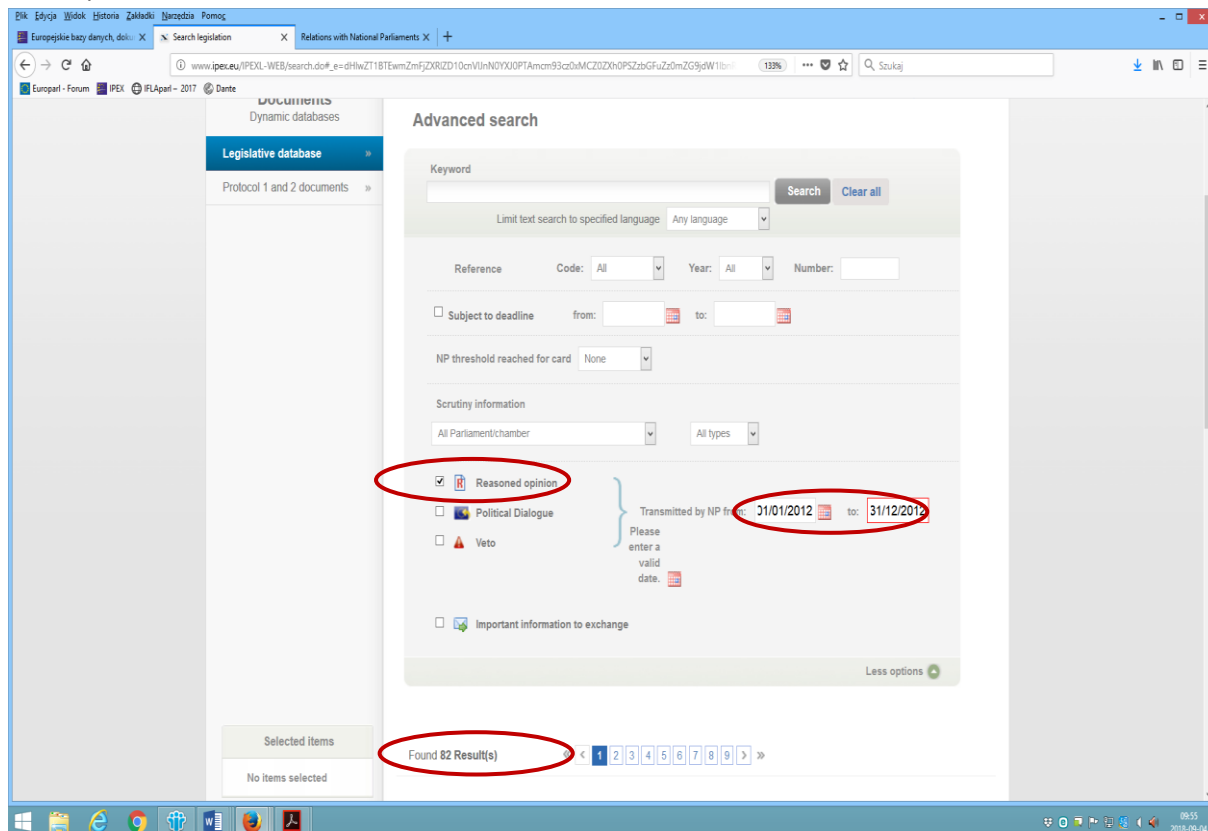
Plik Edycja Widok Historia Zakładki Narzędzia Pomoc

Europejskie bazy danych, doku ×
Search legislation ×
Relations with National Parliaments ×
+

www.ipex.eu/IPEXL-WEB/search.do#_e=dHlwZT1BTEwmZmFjZXRlZD10cnVlJnN0YXJ0PTAmcm93cz0xMCZ0ZXh0PSZzbGFuZz0mZG9jdW1lbn
133%
Szukaj

Europarl - Forum
IPEX
IFLApar – 2017
Dante

Documents
Dynamic databases

Legislative database »

Protocol 1 and 2 documents »

Advanced search

Keyword

Search
Clear all

Limit text search to specified language
Any language

Reference
Code:
All
Year:
All
Number:

Subject to deadline
from:
to:

NP threshold reached for card
None

Scrutiny information

All Parliament/chamber
All types

Reasoned opinion

Political Dialogue

Veto

Transmitted by NP from:
01/01/2012
to:
31/12/2012

Please enter a valid date.

Important information to exchange

Less options

Selected items

No items selected

Found 82 Result(s)

« ‹ 1 2 3 4 5 6 7 8 9 › »

09:55
2018-09-04